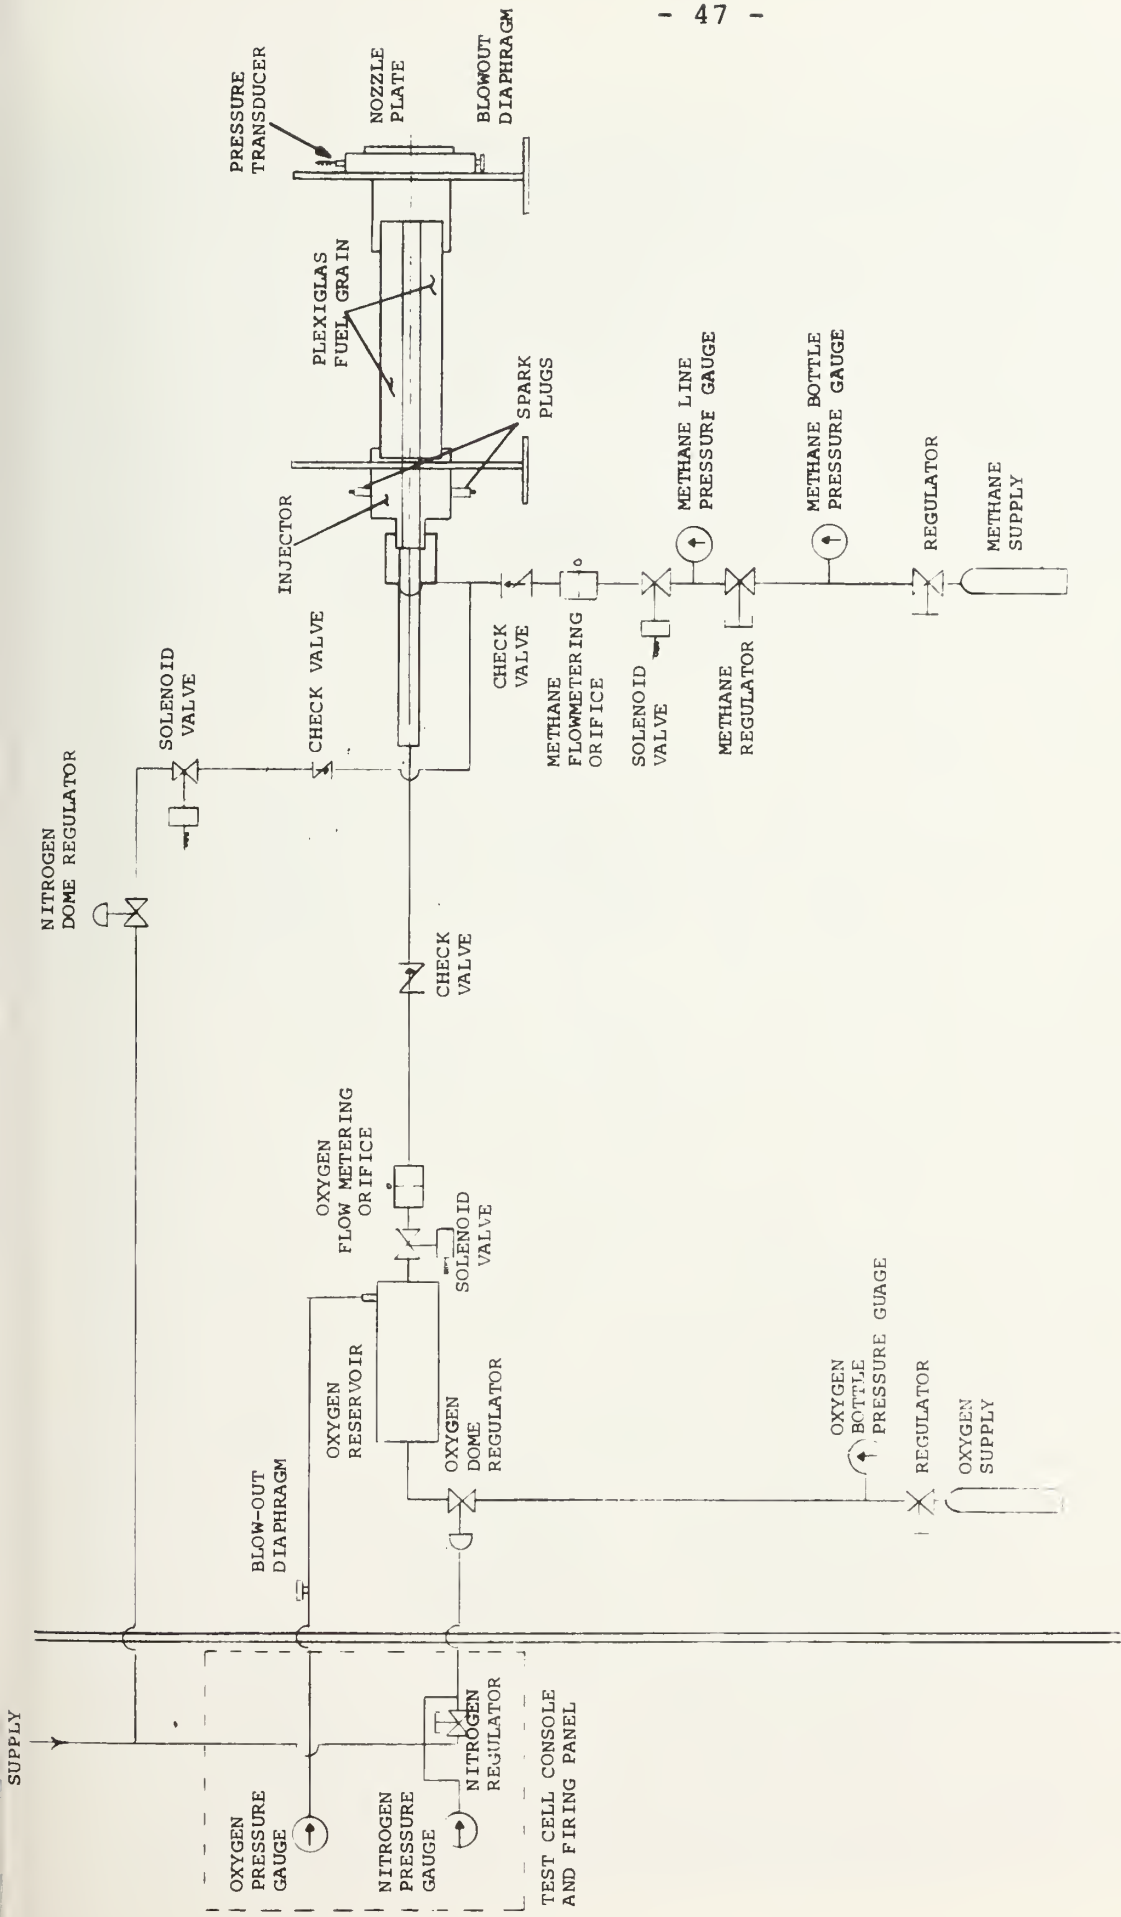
- 47 -

PRESSURE TRANSDUCER

NOZZLE PLATE

BLOWOUT DIAPHRAGM

PLEXIGLAS FUEL GRAIN

SPARK PLUGS

INJECTOR

METHANE LINE PRESSURE GAUGE

METHANE BOTTLE PRESSURE GAUGE

REGULATOR

METHANE SUPPLY

CHECK VALVE

METHANE FLOWMETERING ORIFICE

SOLENOID VALVE

METHANE REGULATOR

NITROGEN DOME REGULATOR

SOLENOID VALVE

CHECK VALVE

CHECK VALVE

OXYGEN FLOW METERING ORIFICE

SOLENOID VALVE

OXYGEN RESERVOIR

OXYGEN DOME REGULATOR

OXYGEN BOTTLE PRESSURE GUAGE

REGULATOR

OXYGEN SUPPLY

BLOW-OUT DIAPHRAGM

SUPPLY

OXYGEN PRESSURE GAUGE

NITROGEN PRESSURE GAUGE

NITROGEN REGULATOR

TEST CELL CONSOLE AND FIRING PANEL